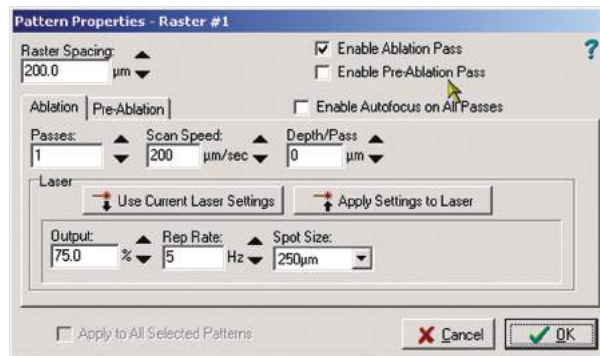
Pattern Properties - Raster #1

Raster Spacing:
200.0 µm

Enable Ablation Pass
Enable Pre-Ablation Pass

?

Ablation | Pre-Ablation

Enable Autofocus on All Passes

Passes:
1

Scan Speed:
200 µm/sec

Depth/Pass
0 µm

Laser

Use Current Laser Settings

Apply Settings to Laser

Output:
75.0 %

Rep Rate:
5 Hz

Spot Size:
250µm

Apply to All Selected Patterns

Cancel

OK